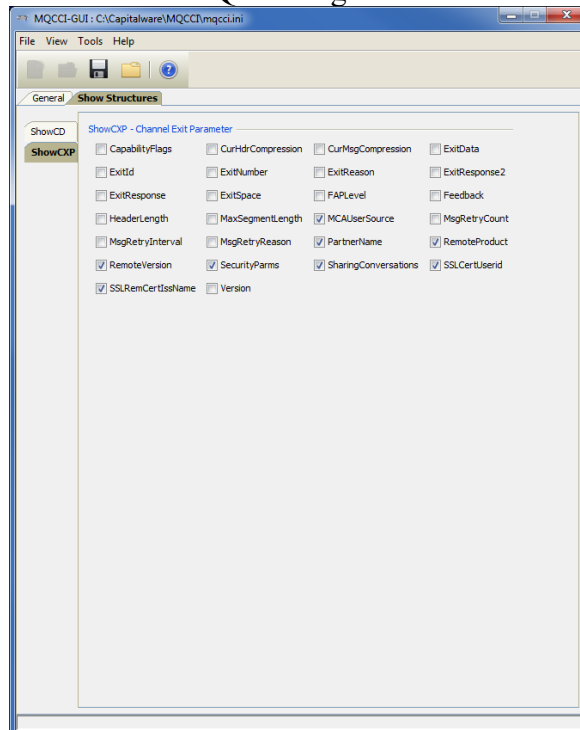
MQCCI-GUI : C:\Capitalware\MQCCI\mqcci.ini

File View Tools Help

General Show Structures

ShowCD
ShowCXP

ShowCXP - Channel Exit Parameter

CapabilityFlags
CurHdrCompression
CurMsgCompression
ExitData
ExitId
ExitNumber
ExitReason
ExitResponse2
ExitResponse
ExitSpace
FAPLevel
Feedback
HeaderLength
MaxSegmentLength
MCAUserSource
MsgRetryCount
MsgRetryInterval
MsgRetryReason
PartnerName
RemoteProduct
RemoteVersion
SecurityParms
SharingConversations
SSLCertUserid
SSLRemCertIssName
Version